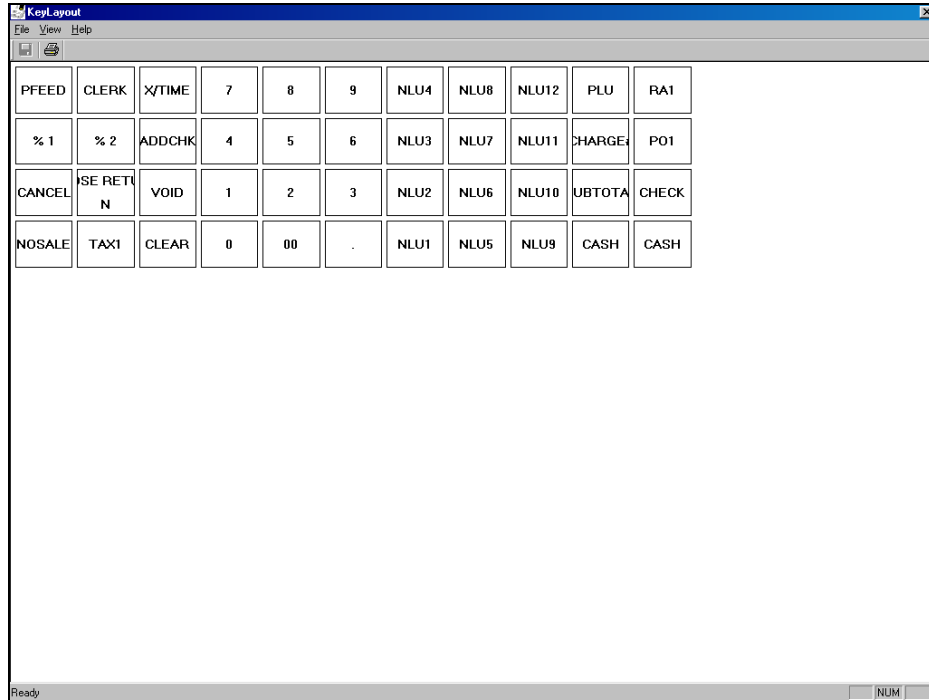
KeyLayout

File View Help

| PFEED | CLERK | X/TIME | 7 | 8 | 9 | NLU4 | NLU8 | NLU12 | PLU | RA1 |
|---|---|---|---|---|---|---|---|---|---|---|
| % 1 | % 2 | ADDCHK | 4 | 5 | 6 | NLU3 | NLU7 | NLU11 | CHARGE | PO1 |
| CANCEL | SE RETU N | VOID | 1 | 2 | 3 | NLU2 | NLU6 | NLU10 | UBTOTA | CHECK |
| NOSALE | TAX1 | CLEAR | 0 | 00 | . | NLU1 | NLU5 | NLU9 | CASH | CASH |

Ready

NUM